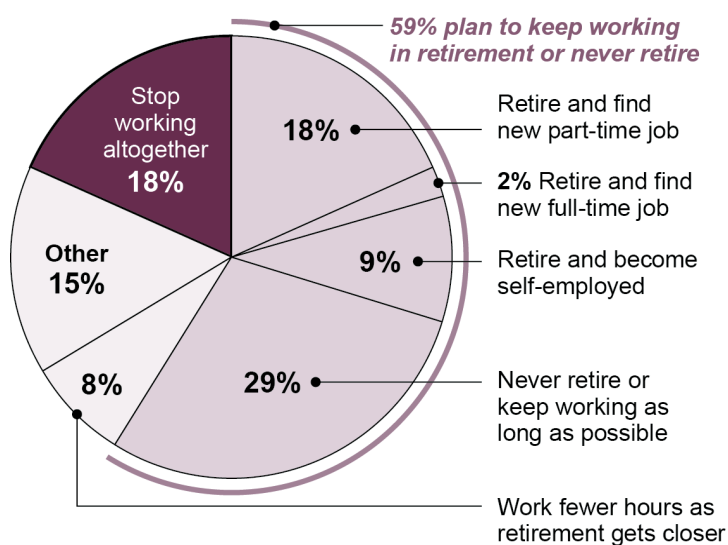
59% plan to keep working in retirement or never retire

Stop working altogether 18%

18%

Retire and find new part-time job

2% Retire and find new full-time job

9%

Retire and become self-employed

Other 15%

8%

29%

Never retire or keep working as long as possible

Work fewer hours as retirement gets closer